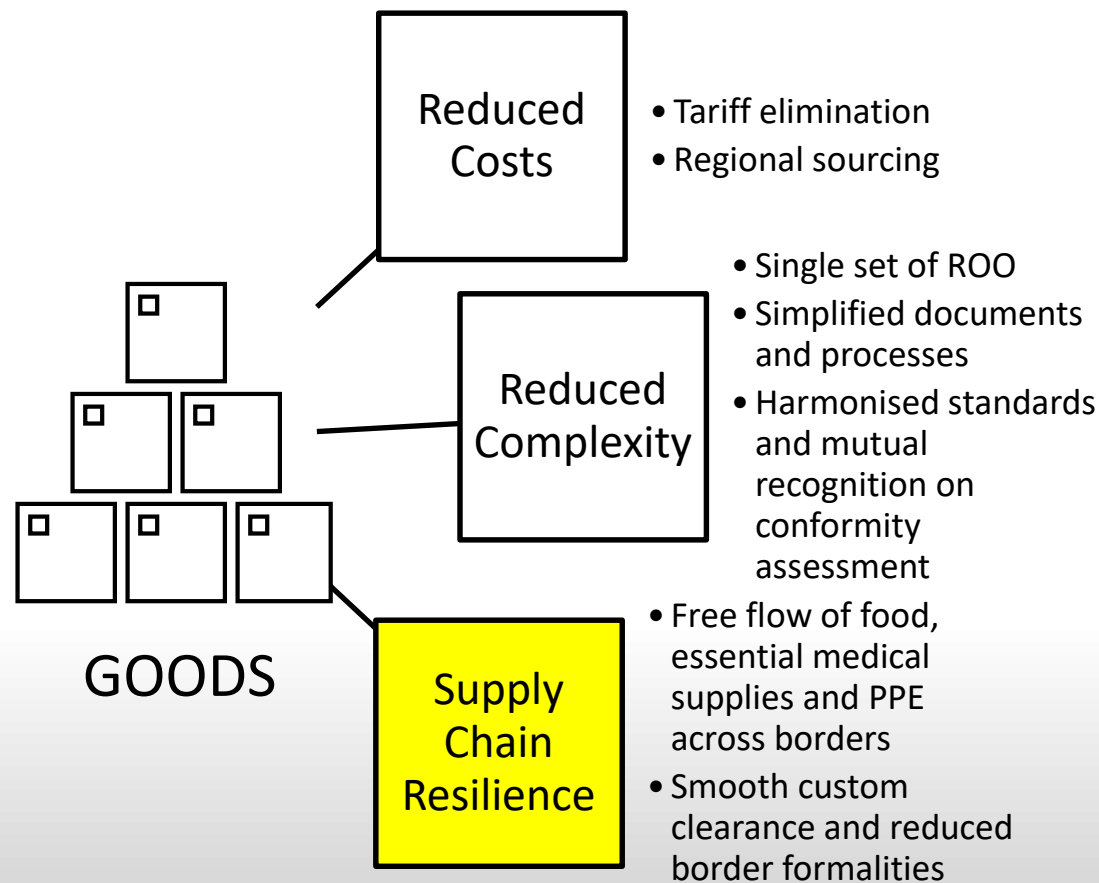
Reduced Costs

• Tariff elimination
• Regional sourcing

Reduced Complexity

• Single set of ROO
• Simplified documents and processes
• Harmonised standards and mutual recognition on conformity assessment

GOODS

Supply Chain Resilience

• Free flow of food, essential medical supplies and PPE across borders
• Smooth custom clearance and reduced border formalities